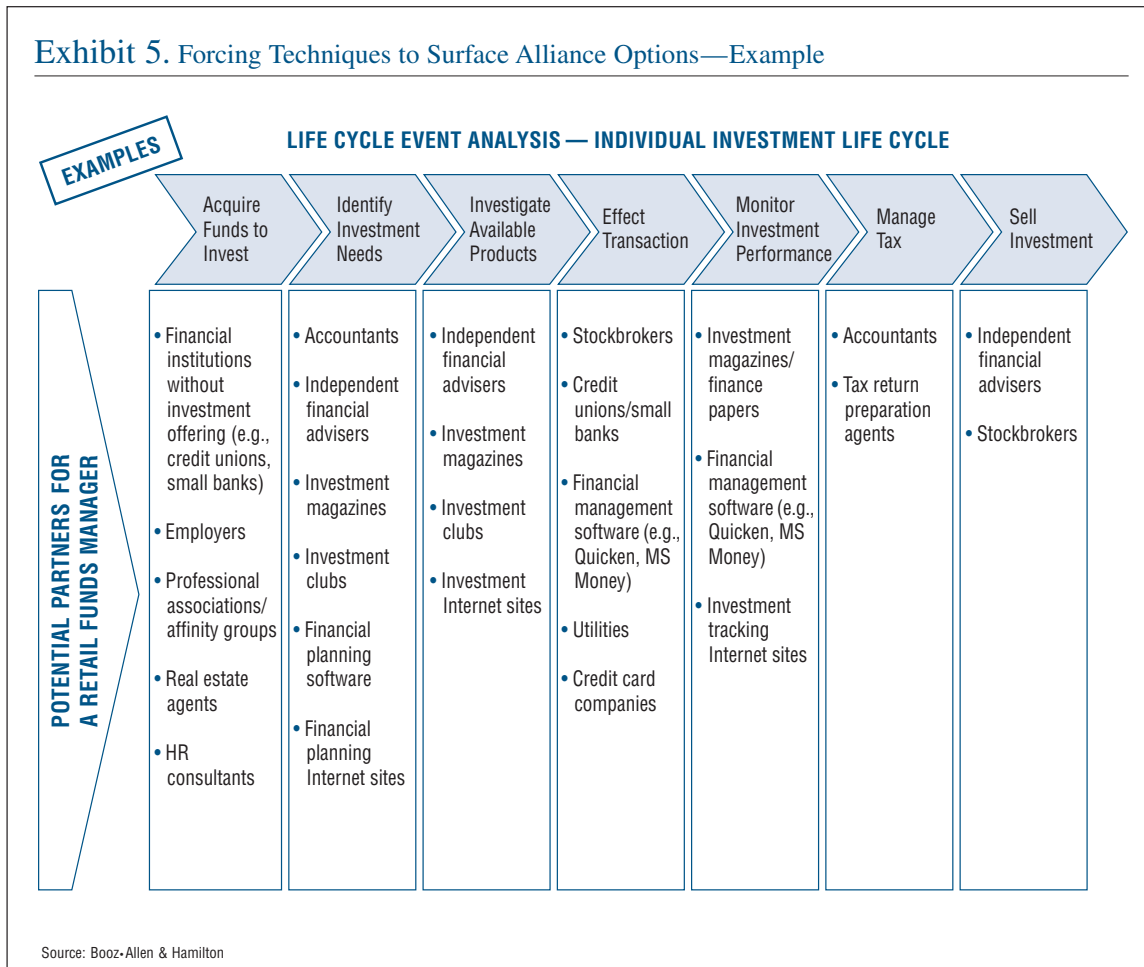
Exhibit 5. Forcing Techniques to Surface Alliance Options—Example

EXAMPLES

LIFE CYCLE EVENT ANALYSIS — INDIVIDUAL INVESTMENT LIFE CYCLE

POTENTIAL PARTNERS FOR A RETAIL FUNDS MANAGER

| Acquire Funds to Invest | Identify Investment Needs | Investigate Available Products | Effect Transaction | Monitor Investment Performance | Manage Tax | Sell Investment |
|---|---|---|---|---|---|---|
| • Financial institutions without investment offering (e.g., credit unions, small banks) • Employers • Professional associations/ affinity groups • Real estate agents • HR consultants | • Accountants • Independent financial advisers • Investment magazines • Investment clubs • Financial planning software • Financial planning Internet sites | • Independent financial advisers • Investment magazines • Investment clubs • Investment Internet sites | • Stockbrokers • Credit unions/small banks • Financial management software (e.g., Quicken, MS Money) • Utilities • Credit card companies | • Investment magazines/ finance papers • Financial management software (e.g., Quicken, MS Money) • Investment tracking Internet sites | • Accountants • Tax return preparation agents | • Independent financial advisers • Stockbrokers |

Source: Booz•Allen & Hamilton